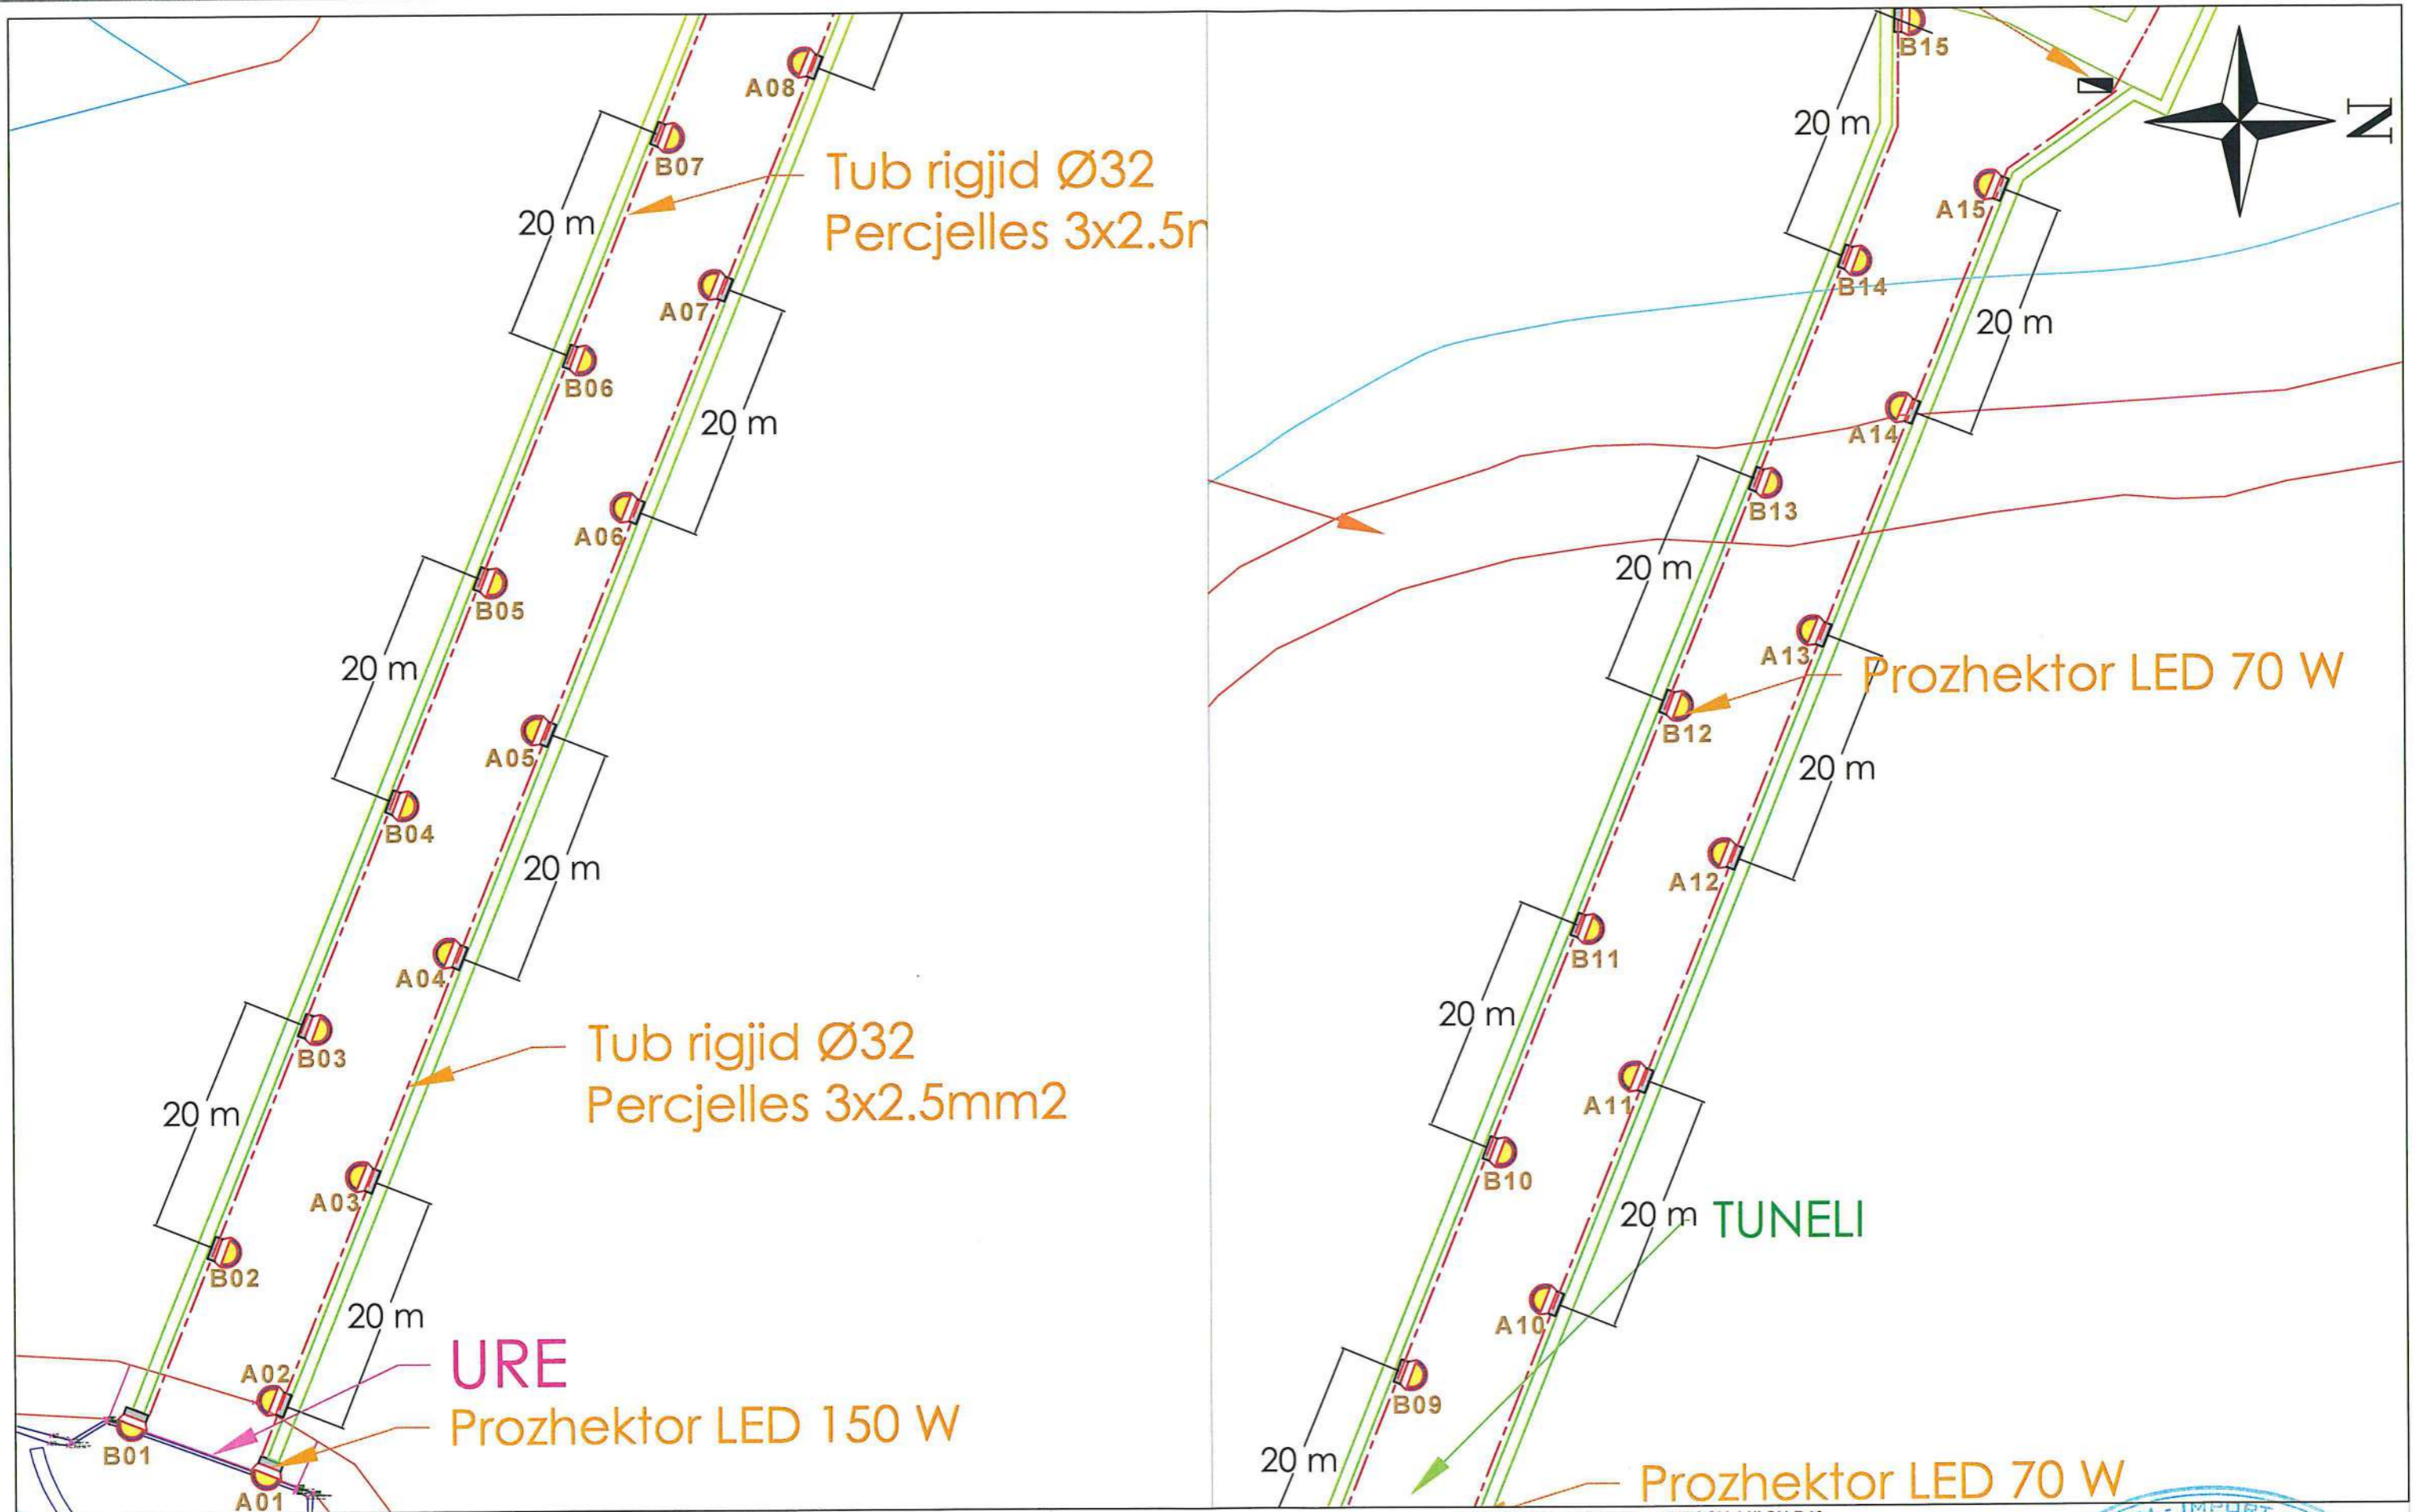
A08
B07
Tub rigjid Ø32
Percjelles 3x2.5m
20 m
A07
B06
20 m
A06
B05
20 m
A05
B04
20 m
A04
B03
Tub rigjid Ø32
Percjelles 3x2.5mm2
20 m
A03
B02
20 m
URE
A02
Prozhektor LED 150 W
B01
A01

B15
20 m
N
A15
B14
20 m
A14
B13
20 m
A13
Prozhektor LED 70 W
B12
20 m
A12
B11
20 m
A11
B10
20 m
TUNELI
A10
B09
20 m
Prozhektor LED 70 W